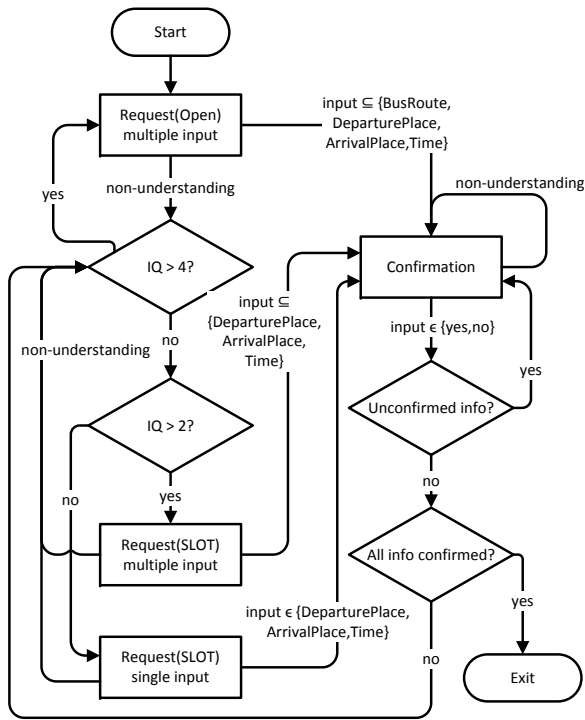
Start

Request(Open) multiple input

input ⊆ {BusRoute, DeparturePlace, ArrivalPlace,Time}

yes

non-understanding

non-understanding

IQ > 4?

Confirmation

input ⊆ {DeparturePlace, ArrivalPlace, Time}

input ϵ {yes,no}

non-understanding

no

yes

Unconfirmed info?

IQ > 2?

no

yes

no

Request(SLOT) multiple input

All info confirmed?

input ϵ {DeparturePlace, ArrivalPlace,Time}

yes

Request(SLOT) single input

no

Exit